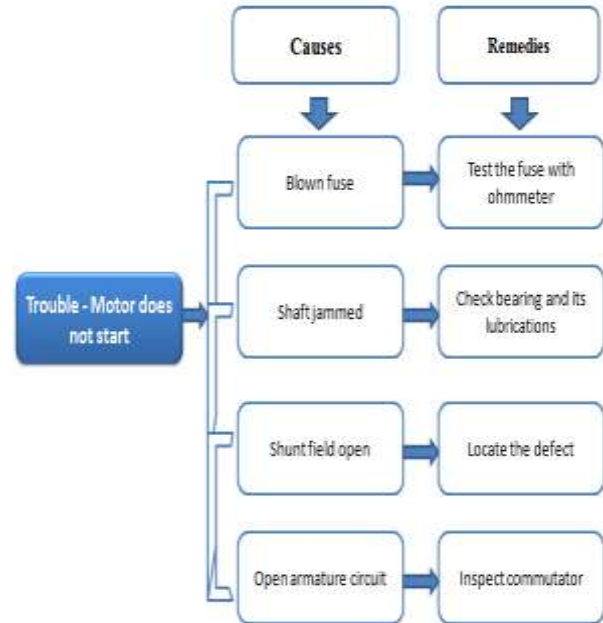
Causes

Remedies

Trouble - Motor does not start

Blown fuse

Test the fuse with ohmmeter

Shaft jammed

Check bearing and its lubrications

Shunt field open

Locate the defect

Open armature circuit

Inspect commutator